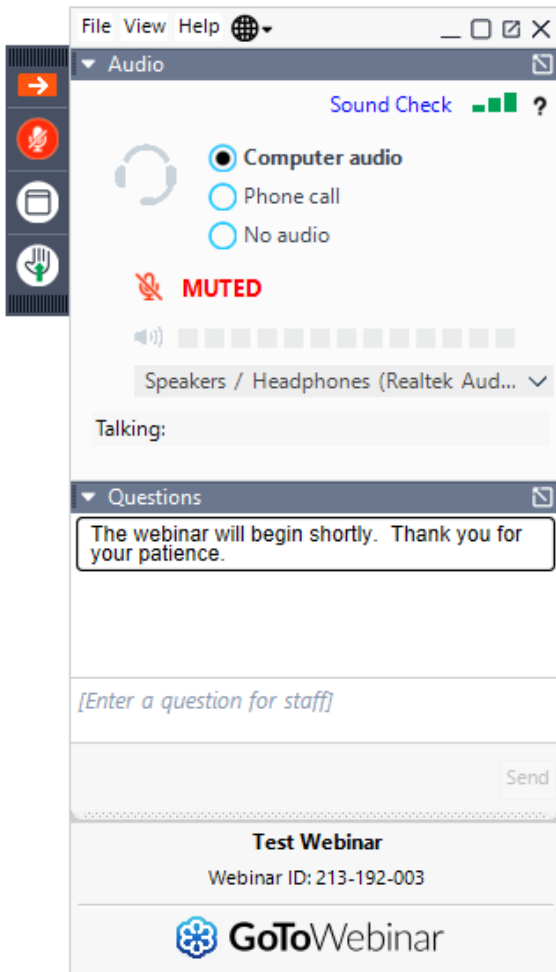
File View Help

Audio

Sound Check ?

Computer audio
Phone call
No audio

MUTED

Speakers / Headphones (Realtek Aud...

Talking:

Questions

The webinar will begin shortly. Thank you for your patience.

[Enter a question for staff]

Send

Test Webinar

Webinar ID: 213-192-003

GoToWebinar